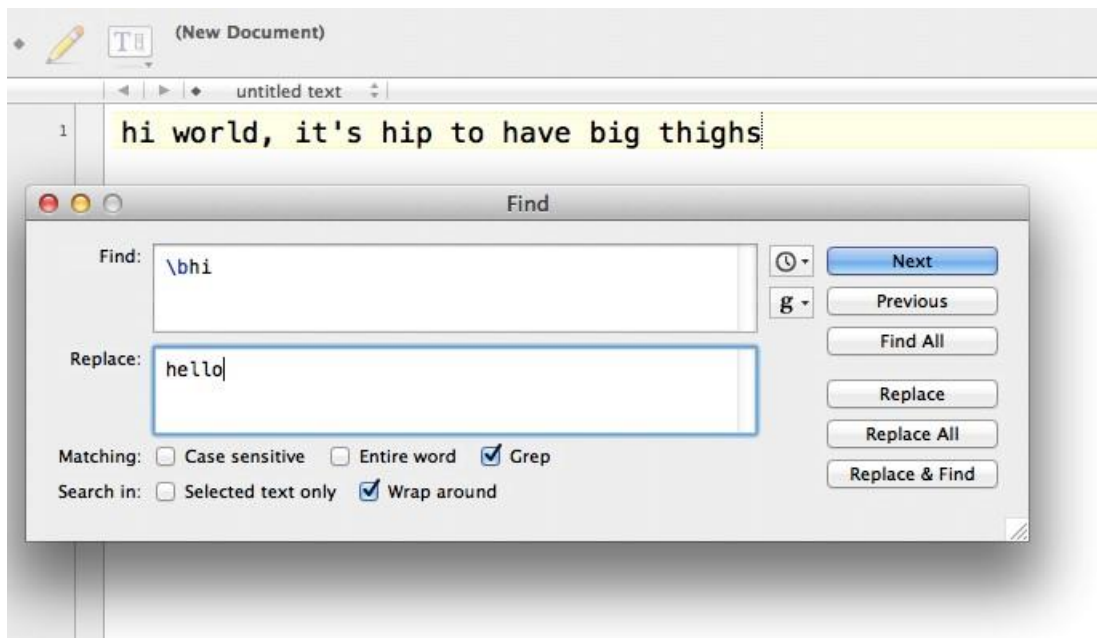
(New Document)

untitled text

1 hi world, it's hip to have big thighs

Find

Find: \bhi

Replace: hello

Matching: Case sensitive Entire word Grep

Search in: Selected text only Wrap around

g

Next

Previous

Find All

Replace

Replace All

Replace & Find